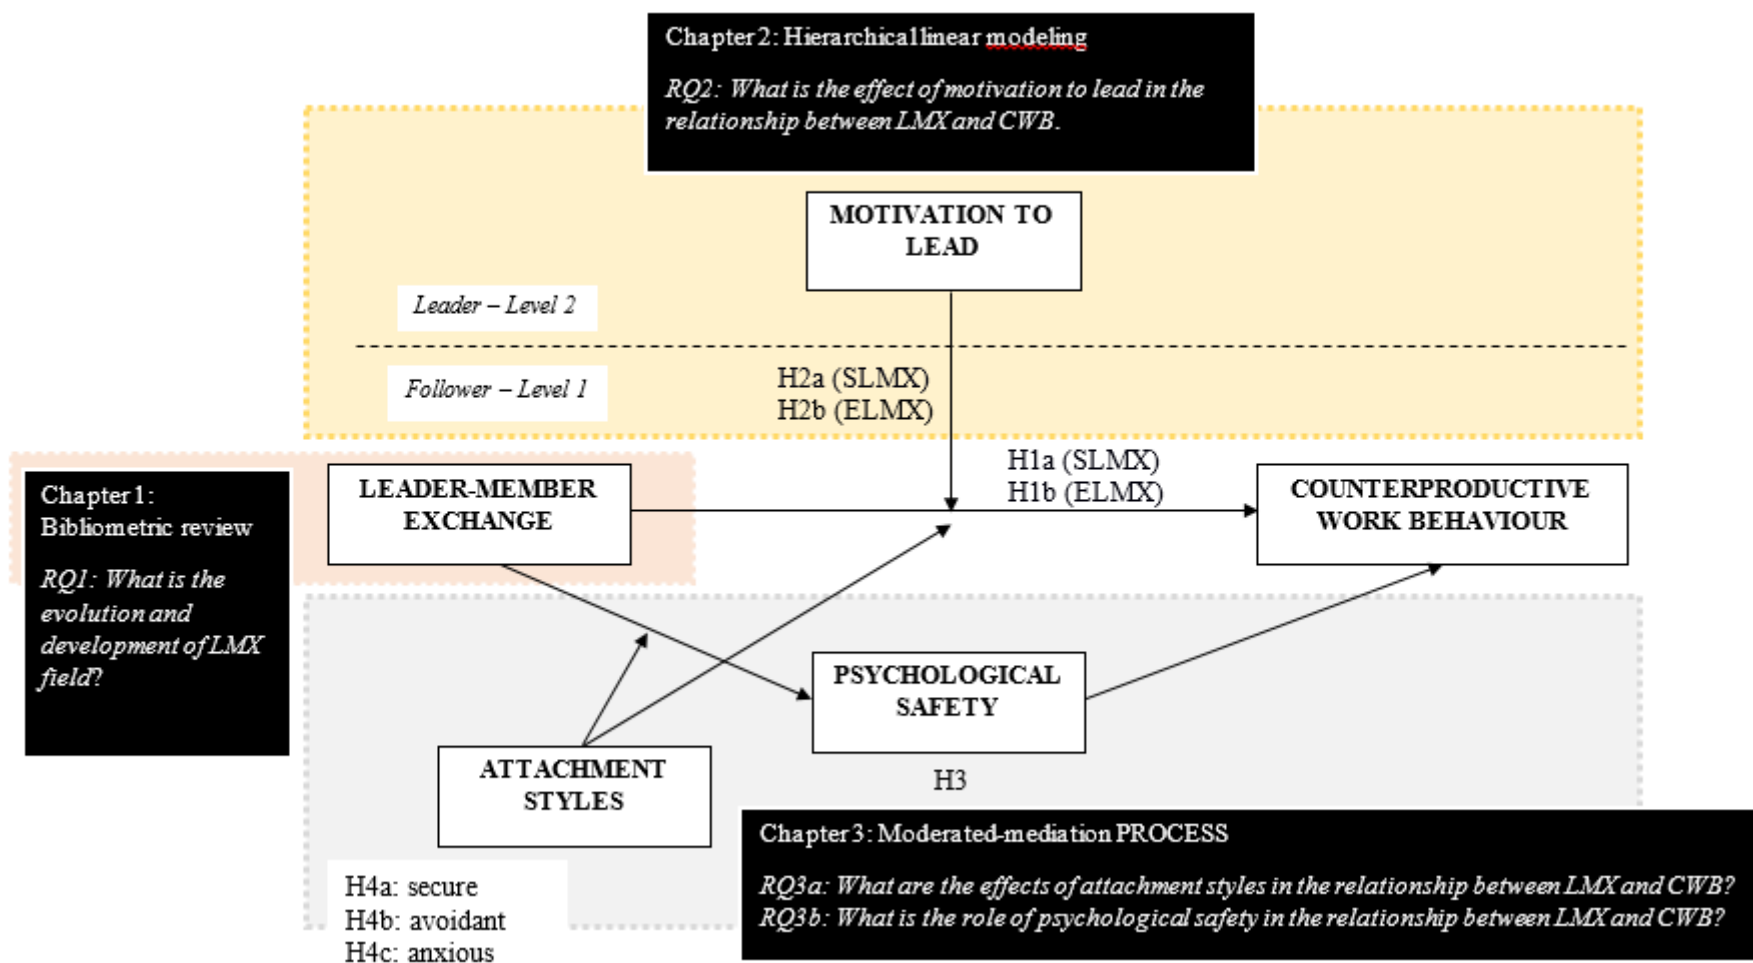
Chapter 2: Hierarchical linear modeling

RQ2: What is the effect of motivation to lead in the relationship between LMX and CWB.

MOTIVATION TO LEAD

Leader – Level 2

Follower – Level 1

H2a (SLMX)
H2b (ELMX)

Chapter 1: Bibliometric review

RQ1: What is the evolution and development of LMX field?

LEADER-MEMBER EXCHANGE

H1a (SLMX)
H1b (ELMX)

COUNTERPRODUCTIVE WORK BEHAVIOUR

PSYCHOLOGICAL SAFETY

ATTACHMENT STYLES

H3

H4a: secure
H4b: avoidant
H4c: anxious

Chapter 3: Moderated-mediation PROCESS

RQ3a: What are the effects of attachment styles in the relationship between LMX and CWB?
RQ3b: What is the role of psychological safety in the relationship between LMX and CWB?